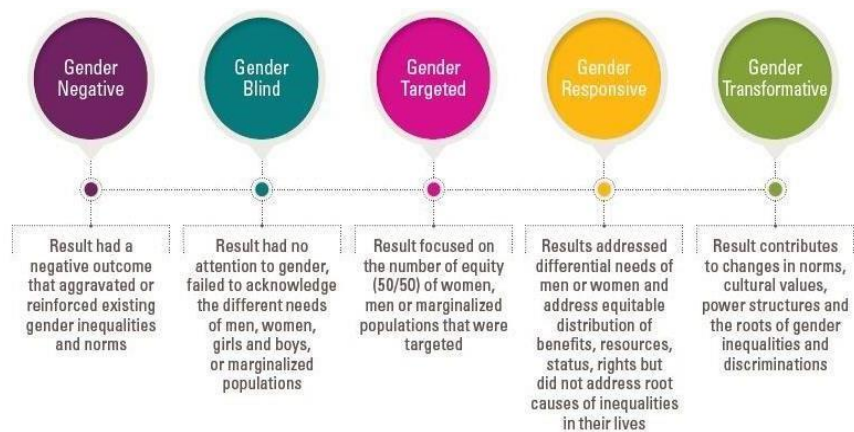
Gender Negative

Result had a negative outcome that aggravated or reinforced existing gender inequalities and norms

Gender Blind

Result had no attention to gender, failed to acknowledge the different needs of men, women, girls and boys, or marginalized populations

Gender Targeted

Result focused on the number of equity (50/50) of women, men or marginalized populations that were targeted

Gender Responsive

Results addressed differential needs of men or women and address equitable distribution of benefits, resources, status, rights but did not address root causes of inequalities in their lives

Gender Transformative

Result contributes to changes in norms, cultural values, power structures and the roots of gender inequalities and discriminations